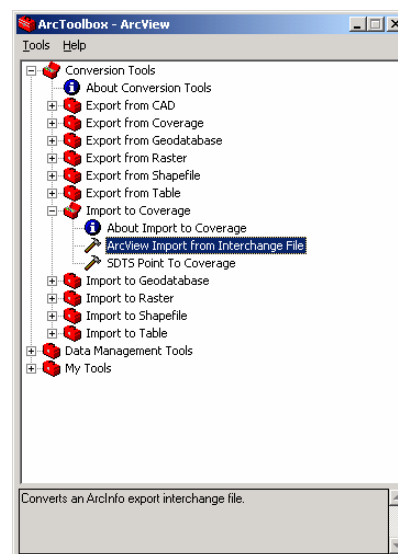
ArcToolbox - ArcView

Tools Help

Conversion Tools
About Conversion Tools
Export from CAD
Export from Coverage
Export from Geodatabase
Export from Raster
Export from Shapefile
Export from Table
Import to Coverage
About Import to Coverage
ArcView Import from Interchange File
SDTS Point To Coverage
Import to Geodatabase
Import to Raster
Import to Shapefile
Import to Table
Data Management Tools
My Tools

Converts an ArcInfo export interchange file.